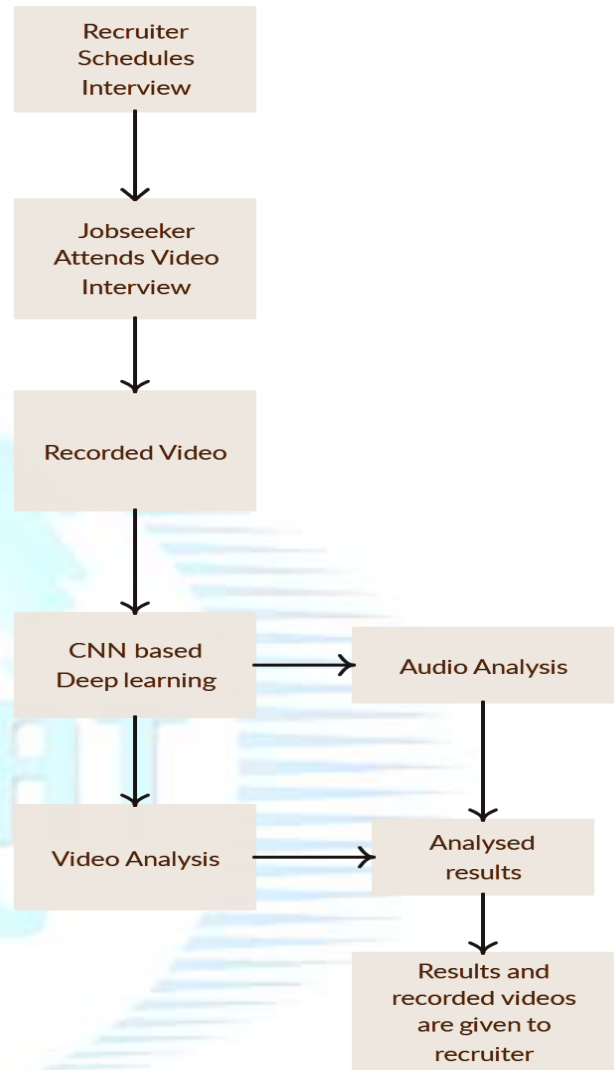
Recruiter Schedules Interview

Jobseeker Attends Video Interview

Recorded Video

CNN based Deep learning

Audio Analysis

Video Analysis

Analysed results

Results and recorded videos are given to recruiter